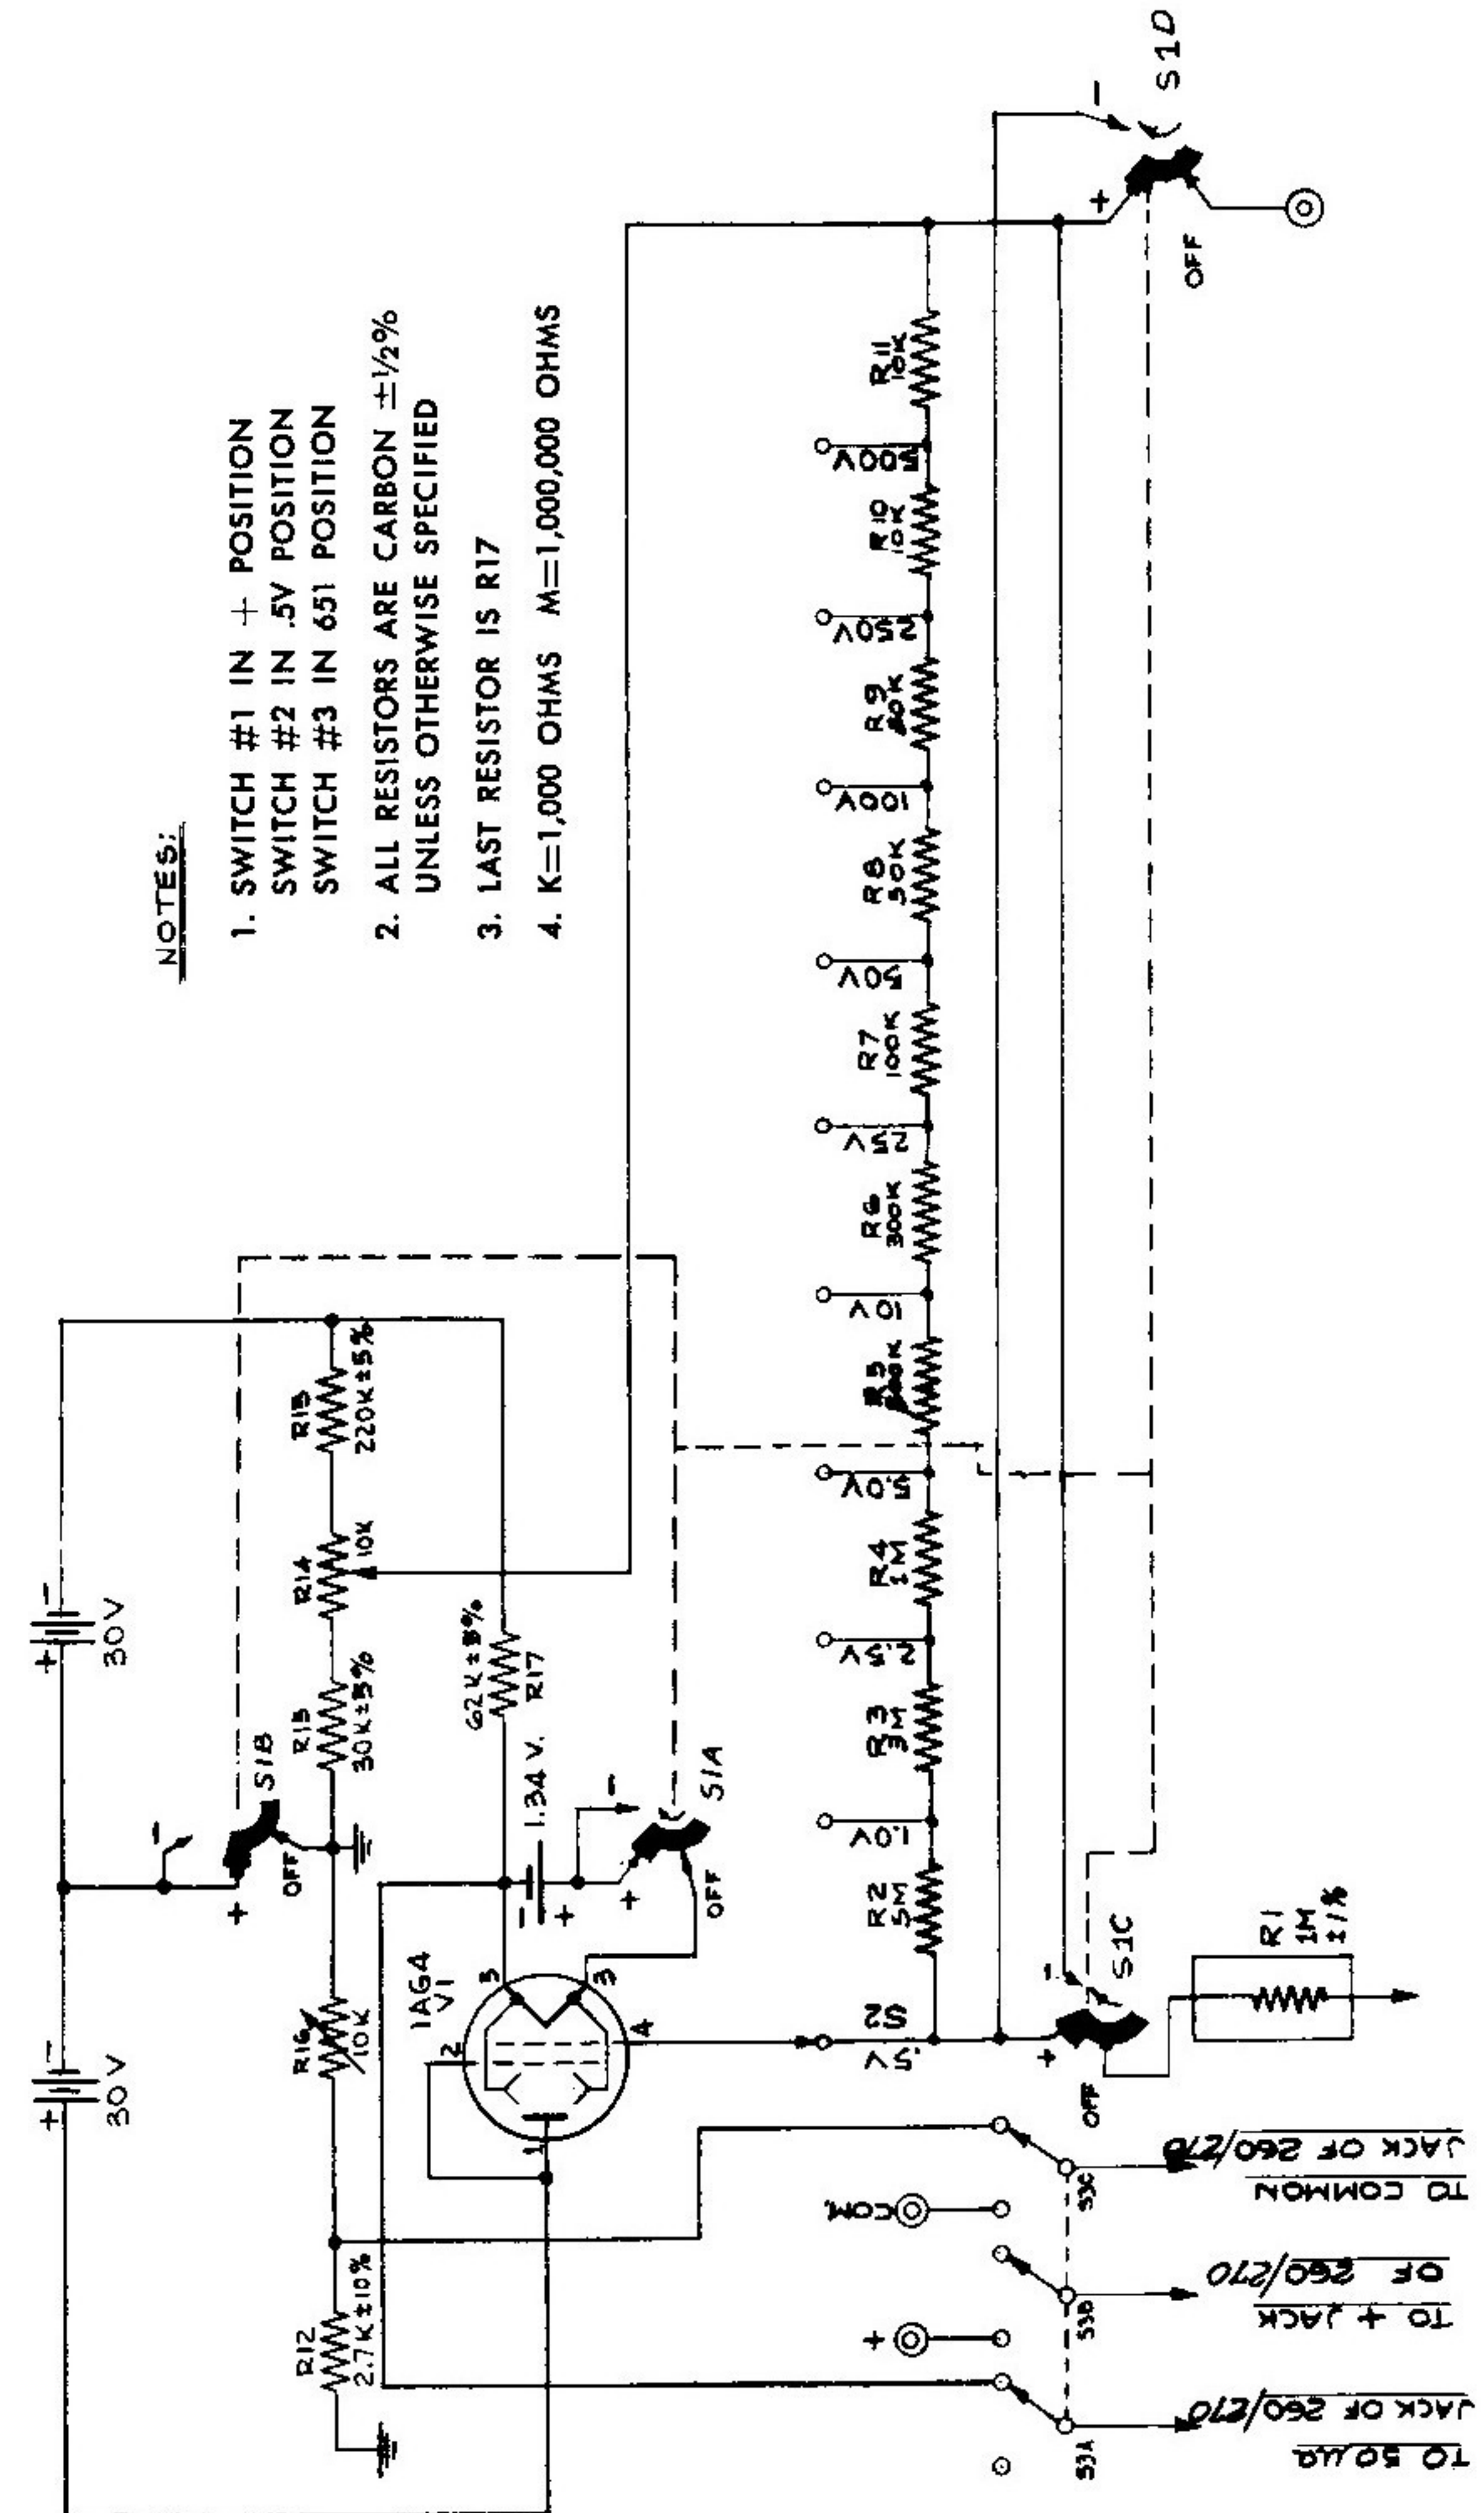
NOTES:

1. SWITCH #1 IN + POSITION
SWITCH #2 IN .5V POSITION
SWITCH #3 IN 651 POSITION

2. ALL RESISTORS ARE CARBON $\pm\frac{1}{2}\%$ UNLESS OTHERWISE SPECIFIED

3. LAST RESISTOR IS R17

4. K=1,000 OHMS M=1,000,000 OHMS

S1D
OFF
R11 10K
500V
R10 10K
250V
R9 20K
100V
R8 50K
50V
R7 100K
25V
R6 300K
10V
R5 500K
5.0V
R4 2M
2.5V
R3 3M
1.0V
R2 5M
.5V
S2
S1C
OFF
R1 1M ±1%
S1A
OFF
1.34 V.
R17 62K ±5%
R15 220K ±5%
R14 10K
R13 30K ±5%
S1B
OFF
30V
30V
R16 10K
1AG4 V1
R12 2.7K ±10%
COM.
S3C
S3B
S3A
TO COMMON JACK OF 260/270
TO + JACK OF 260/270
TO 50µA JACK OF 260/270